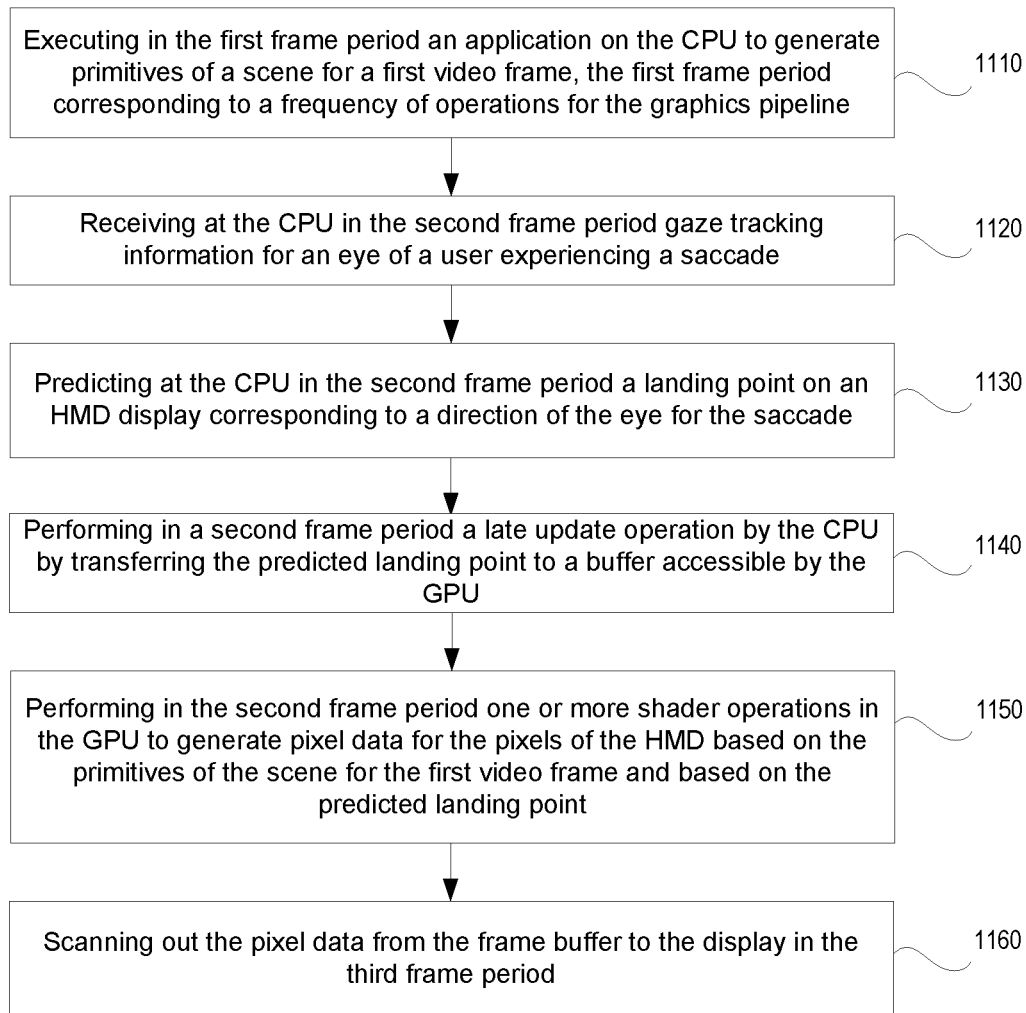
Executing in the first frame period an application on the CPU to generate primitives of a scene for a first video frame, the first frame period corresponding to a frequency of operations for the graphics pipeline

1110

Receiving at the CPU in the second frame period gaze tracking information for an eye of a user experiencing a saccade

1120

Predicting at the CPU in the second frame period a landing point on an HMD display corresponding to a direction of the eye for the saccade

1130

Performing in a second frame period a late update operation by the CPU by transferring the predicted landing point to a buffer accessible by the GPU

1140

Performing in the second frame period one or more shader operations in the GPU to generate pixel data for the pixels of the HMD based on the primitives of the scene for the first video frame and based on the predicted landing point

1150

Scanning out the pixel data from the frame buffer to the display in the third frame period

1160